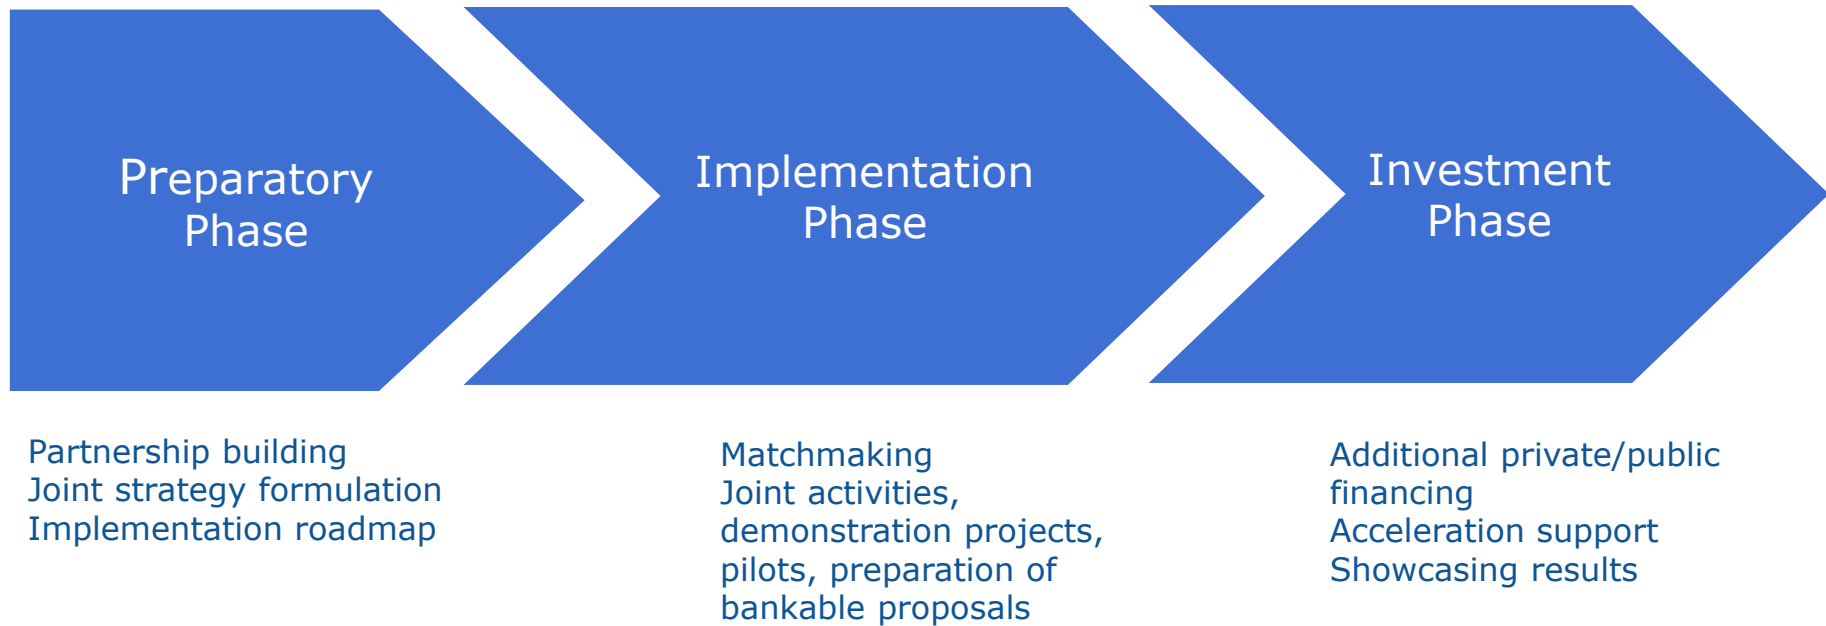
Preparatory Phase

Implementation Phase

Investment Phase

Partnership building
Joint strategy formulation
Implementation roadmap

Matchmaking
Joint activities, demonstration projects, pilots, preparation of bankable proposals

Additional private/public financing
Acceleration support
Showcasing results